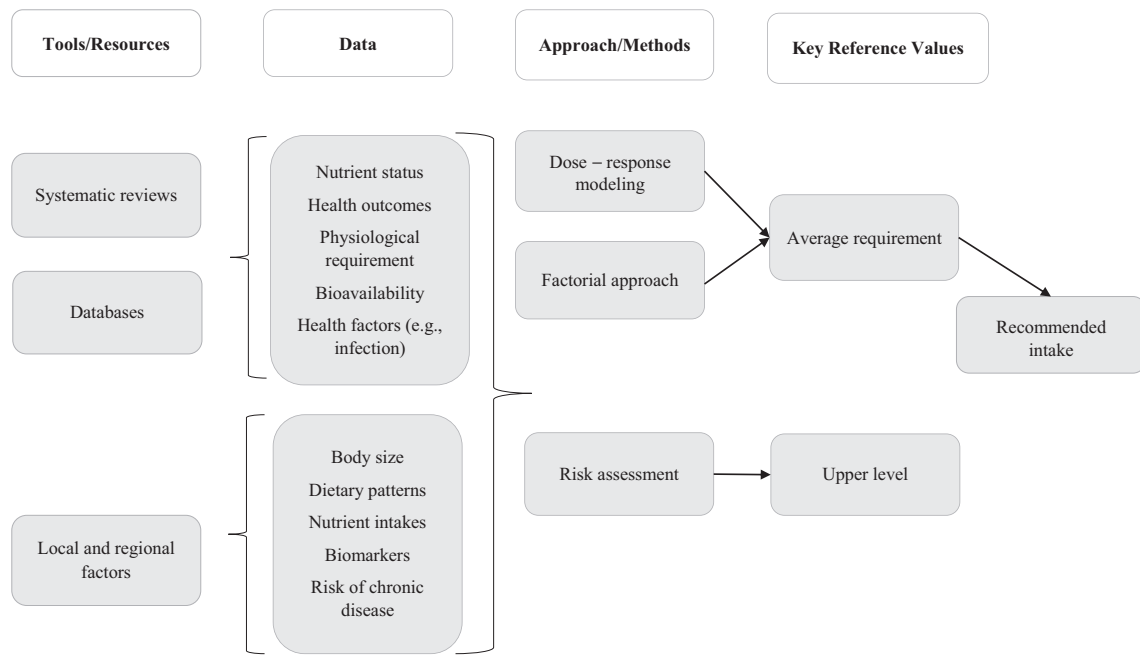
Tools/Resources

Data

Approach/Methods

Key Reference Values

Systematic reviews

Databases

Nutrient status
Health outcomes
Physiological requirement
Bioavailability
Health factors (e.g., infection)

Dose – response modeling

Factorial approach

Average requirement

Recommended intake

Body size
Dietary patterns
Nutrient intakes
Biomarkers
Risk of chronic disease

Risk assessment

Upper level

Local and regional factors